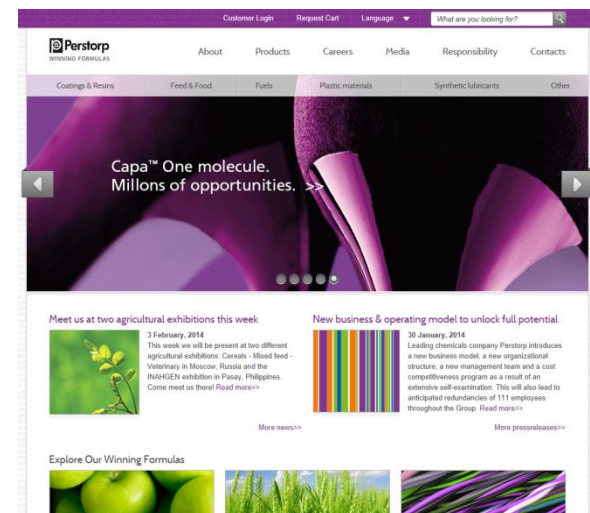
Customer Login Request Cart Language What are you looking for?

Perstorp WINNING FORMULAS

About Products Careers Media Responsibility Contacts

Coatings & Resins Feed & Food Fuels Plastic materials Synthetic lubricants Other

Capa™ One molecule. Millons of opportunities. >>

Meet us at two agricultural exhibitions this week

3 February, 2014
This week we will be present at two different agricultural exhibitions: Cereals - Mixed feed - Veterinary in Moscow, Russia and the INAHGEN exhibition in Pasay, Philippines. Come meet us there! Read more>>

More news>>

New business & operating model to unlock full potential

30 January, 2014
Leading chemicals company Perstorp introduces a new business model, a new organizational structure, a new management team and a cost competitiveness program as a result of an extensive self-examination. This will also lead to anticipated redundancies of 111 employees throughout the Group. Read more>>

More pressreleases>>

Explore Our Winning Formulas